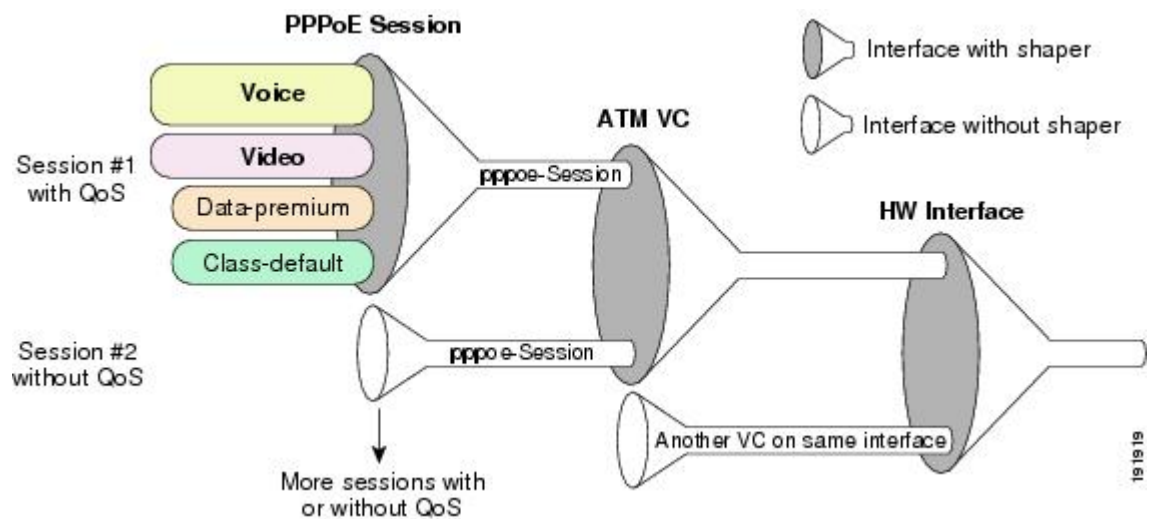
PPPoE Session

Interface with shaper

Interface without shaper

ATM VC

Voice

Video

Session #1 with QoS

pppoe-Session

Data-premium

HW Interface

Class-default

Session #2 without QoS

pppoe-Session

Another VC on same interface

More sessions with or without QoS

191919